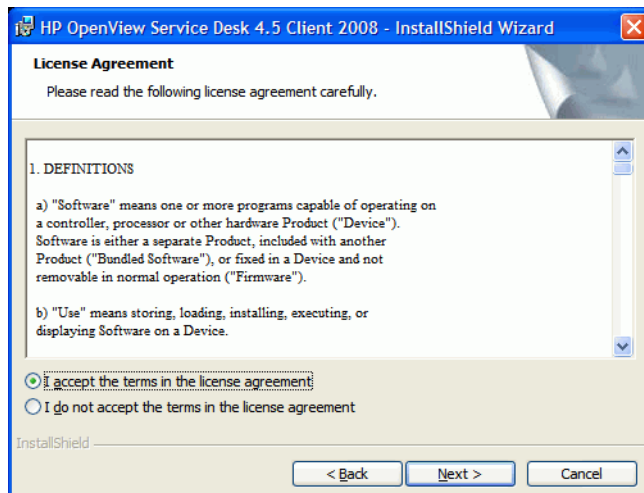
HP OpenView Service Desk 4.5 Client 2008 - InstallShield Wizard

License Agreement

Please read the following license agreement carefully.

1. DEFINITIONS

a) "Software" means one or more programs capable of operating on a controller, processor or other hardware Product ("Device"). Software is either a separate Product, included with another Product ("Bundled Software"), or fixed in a Device and not removable in normal operation ("Firmware").

b) "Use" means storing, loading, installing, executing, or displaying Software on a Device.

I accept the terms in the license agreement

I do not accept the terms in the license agreement

InstallShield

< Back

Next >

Cancel